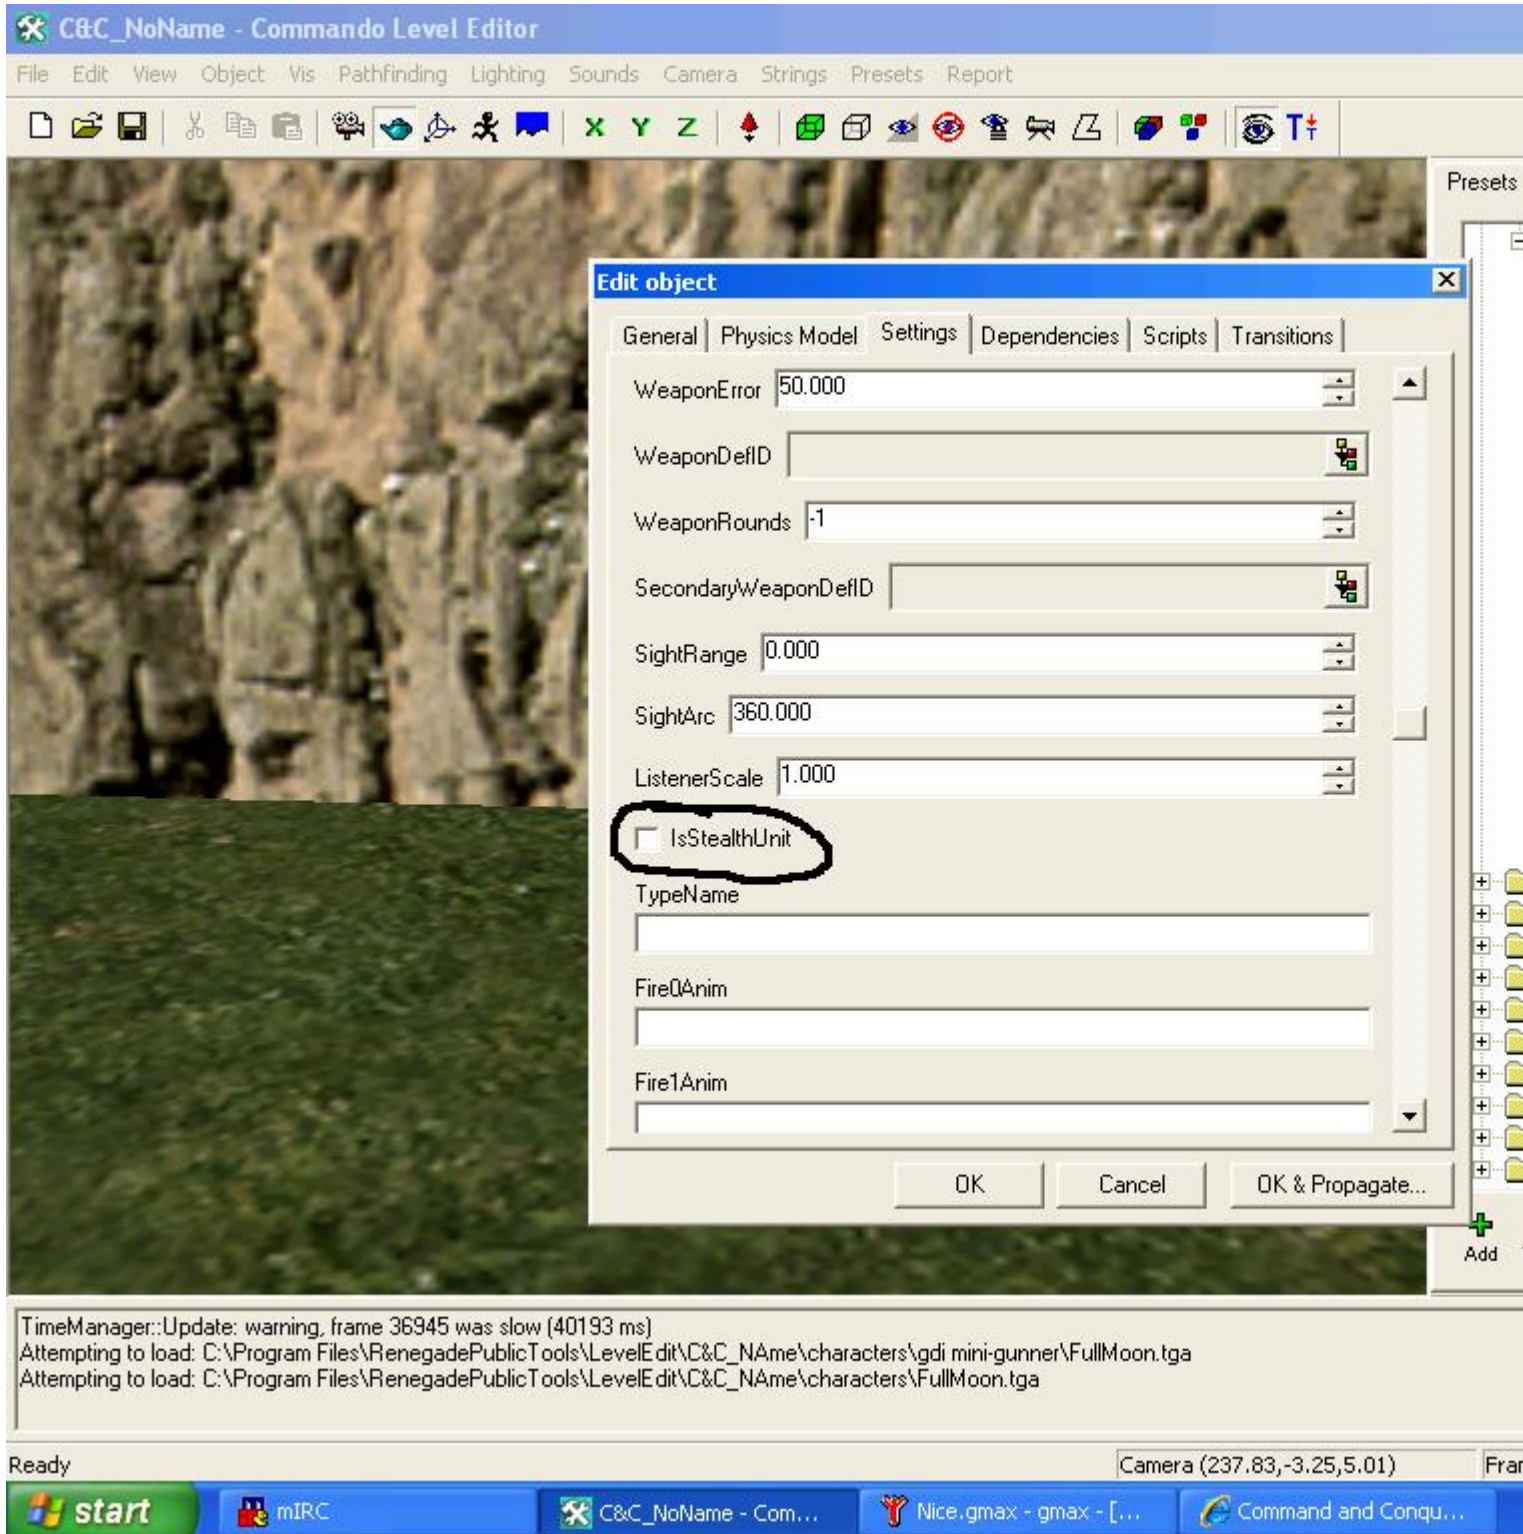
C&C_NoName - Commando Level Editor

File Edit View Object Vis Pathfinding Lighting Sounds Camera Strings Presets Report

X Y Z

Presets

Edit object

General | Physics Model | Settings | Dependencies | Scripts | Transitions

WeaponError 50.000

WeaponDefID

WeaponRounds -1

SecondaryWeaponDefID

SightRange 0.000

SightArc 360.000

ListenerScale 1.000

IsStealthUnit

TypeName

Fire0Anim

Fire1Anim

OK Cancel OK & Propagate...

Add

TimeManager::Update: warning, frame 36945 was slow (40193 ms)
Attempting to load: C:\Program Files\RenegadePublicTools\LevelEdit\C&C_NAme\characters\gdi mini-gunner\FullMoon.tga
Attempting to load: C:\Program Files\RenegadePublicTools\LevelEdit\C&C_NAme\characters\FullMoon.tga

Ready Camera (237.83,-3.25,5.01) Fran

start mIRC C&C_NoName - Com... Nice.gmax - gmax - [... Command and Conqu...